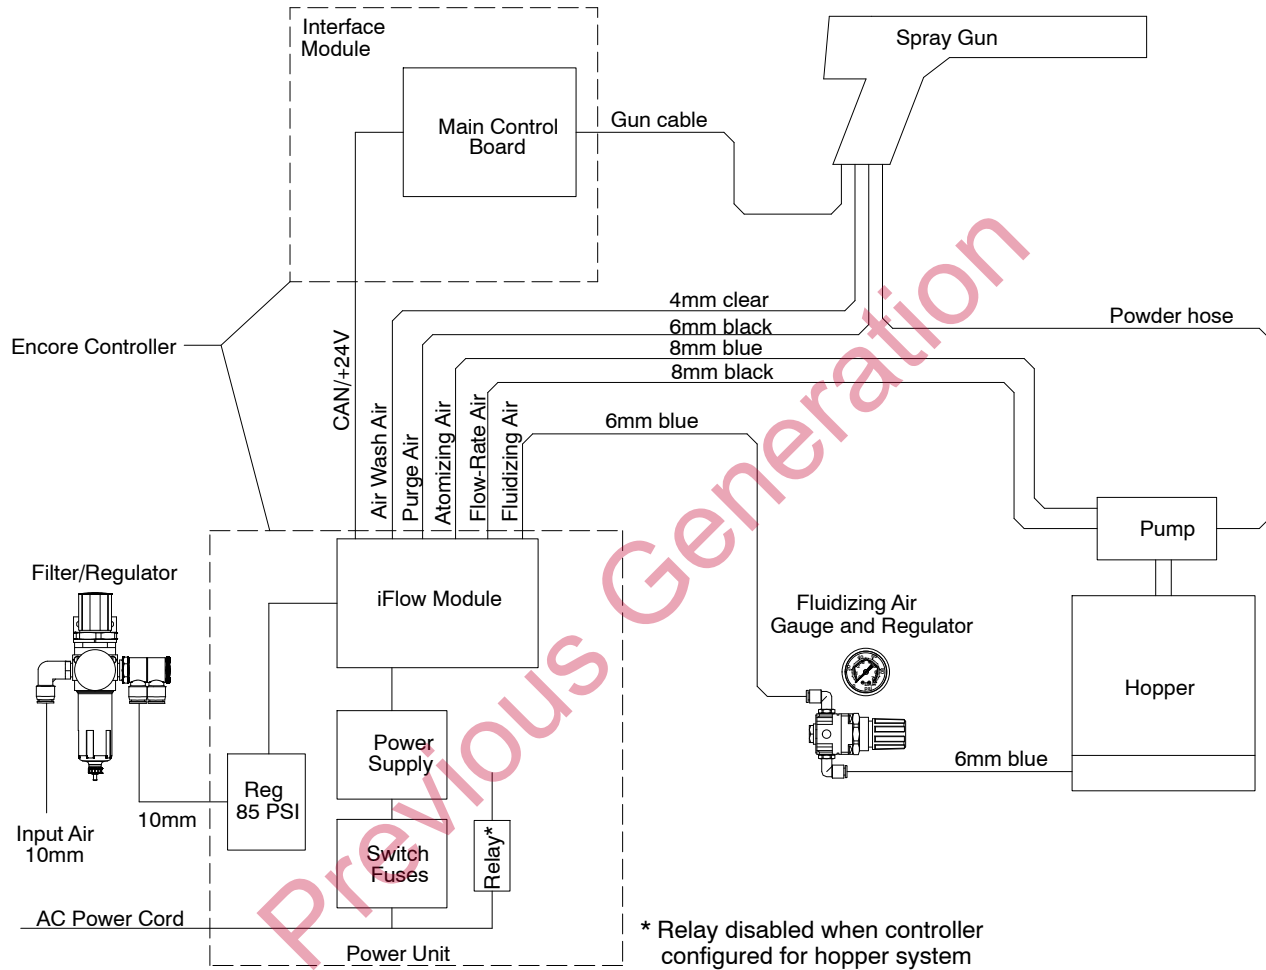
Interface Module

Main Control Board

Spray Gun

Gun cable

Encore Controller

CAN/+24V

Air Wash Air

Purge Air

Atomizing Air

Flow-Rate Air

Fluidizing Air

4mm clear

6mm black

8mm blue

8mm black

6mm blue

Powder hose

Pump

Hopper

Fluidizing Air Gauge and Regulator

6mm blue

Filter/Regulator

iFlow Module

Power Supply

Reg 85 PSI

10mm

Input Air 10mm

Switch Fuses

Relay*

AC Power Cord

Power Unit

* Relay disabled when controller configured for hopper system

Previous Generation